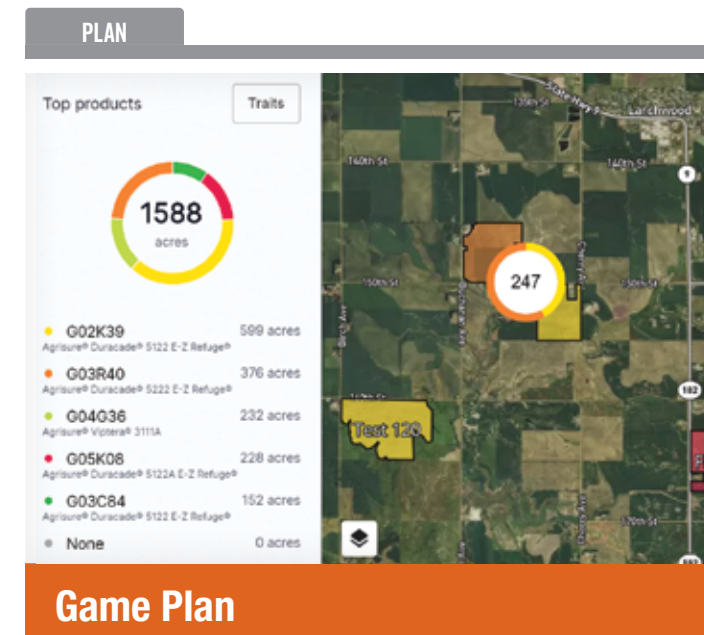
PLAN

Top products

Traits

1588
acres

G02K39 599 acres
Agrisure® Duracade® 5122 E-Z Refuge®

G03R40 376 acres
Agrisure® Duracade® 5222 E-Z Refuge®

G04G36 232 acres
Agrisure® Viptera® 3111A

G05K08 228 acres
Agrisure® Duracade® 5122A E-Z Refuge®

G03C84 152 acres
Agrisure® Duracade® 5122 E-Z Refuge®

None 0 acres

130th St
State Hwy 9
Larchwood
140th St
140th St
9
150th St
247
Birch Ave
182
Test 120
170th St

Game Plan